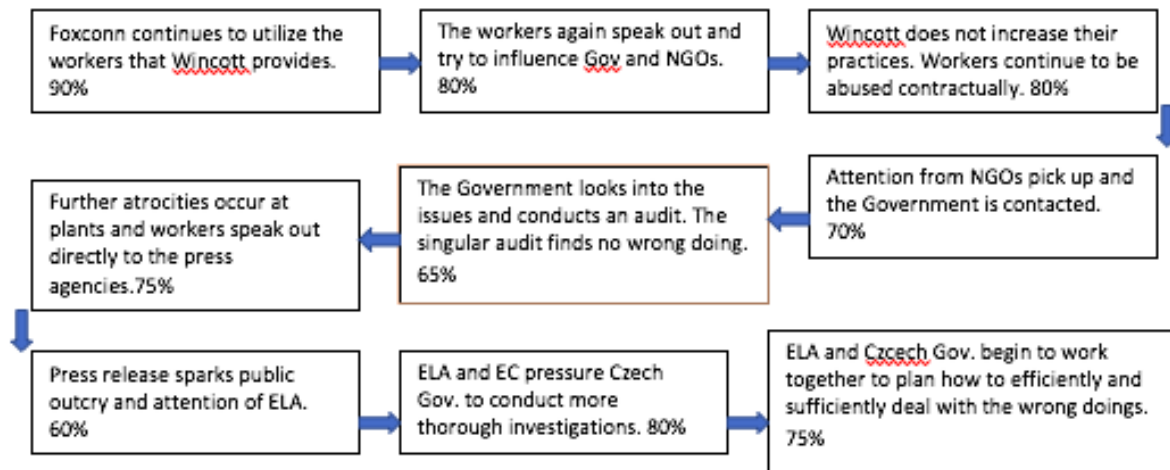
Foxconn continues to utilize the workers that Wincott provides. 90%

The workers again speak out and try to influence Gov and NGOs. 80%

Wincott does not increase their practices. Workers continue to be abused contractually. 80%

Attention from NGOs pick up and the Government is contacted. 70%

The Government looks into the issues and conducts an audit. The singular audit finds no wrong doing. 65%

Further atrocities occur at plants and workers speak out directly to the press agencies.75%

Press release sparks public outcry and attention of ELA. 60%

ELA and EC pressure Czech Gov. to conduct more thorough investigations. 80%

ELA and Czcech Gov. begin to work together to plan how to efficiently and sufficiently deal with the wrong doings. 75%